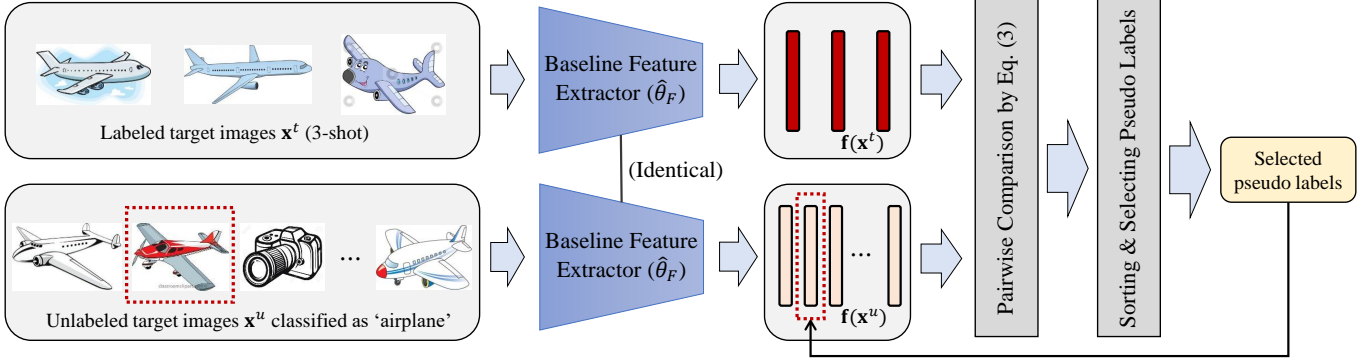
Labeled target images $\mathbf{x}^t$ (3-shot)

Baseline Feature Extractor ($\hat{\theta}_F$)

$\mathbf{f}(\mathbf{x}^t)$

(Identical)

Unlabeled target images $\mathbf{x}^u$ classified as 'airplane'

...

Baseline Feature Extractor ($\hat{\theta}_F$)

...

$\mathbf{f}(\mathbf{x}^u)$

Pairwise Comparison by Eq. (3)

Sorting & Selecting Pseudo Labels

Selected pseudo labels